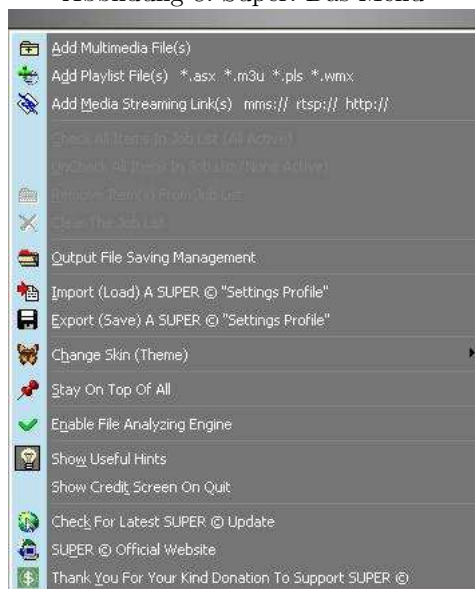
Abbildung 6: Super: Das Menü

Add Multimedia File(s)
Add Playlist File(s) *.asx *.m3u *.pls *.wmx
Add Media Streaming Link(s) mms:// rtsp:// http://
Check All Items In Job List (All Active)
UnCheck All Items In Job List (None Active)
Remove Item(s) From Job List
Clear The Job List
Output File Saving Management
Import (Load) A SUPER © "Settings Profile"
Export (Save) A SUPER © "Settings Profile"
Change Skin (Theme)
Stay On Top Of All
Enable File Analyzing Engine
Show Useful Hints
Show Credit Screen On Quit
Check For Latest SUPER © Update
SUPER © Official Website
Thank You For Your Kind Donation To Support SUPER ©